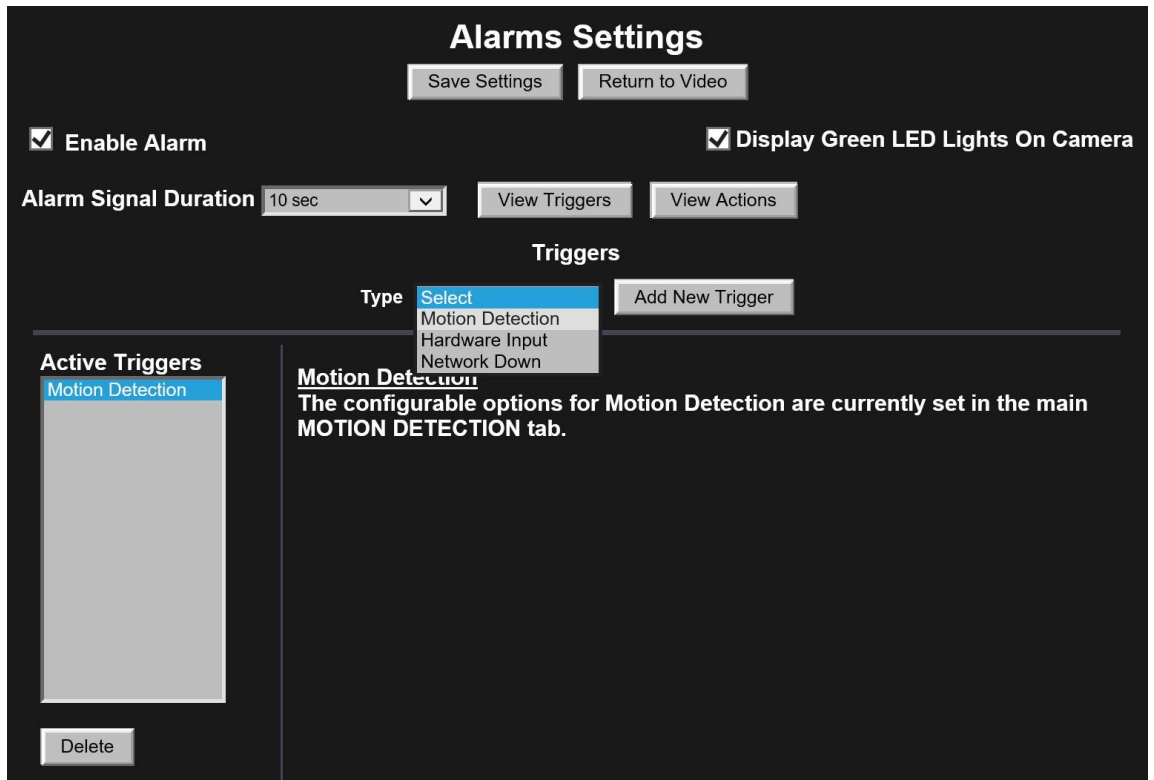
Alarms Settings

Save Settings Return to Video

☑ Enable Alarm

☑ Display Green LED Lights On Camera

Alarm Signal Duration 10 sec

View Triggers View Actions

Triggers

Type Select
Motion Detection
Hardware Input
Network Down

Add New Trigger

Active Triggers
Motion Detection

Motion Detection
The configurable options for Motion Detection are currently set in the main MOTION DETECTION tab.

Delete